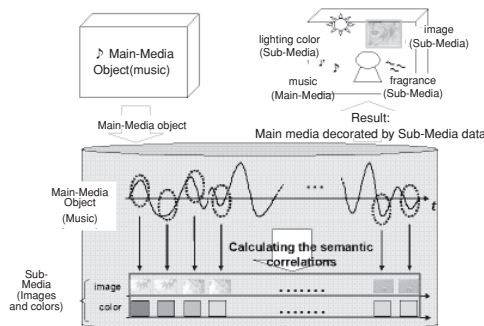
♪ Main-Media Object(music)

lighting color (Sub-Media)

image (Sub-Media)

music (Main-Media)

fragrance (Sub-Media)

Result:
Main media decorated by Sub-Media data

Main-Media object

Main-Media Object (Music)

...

$t$

Calculating the semantic correlations

Sub-Media (Images and colors)

image

.......

color

.......